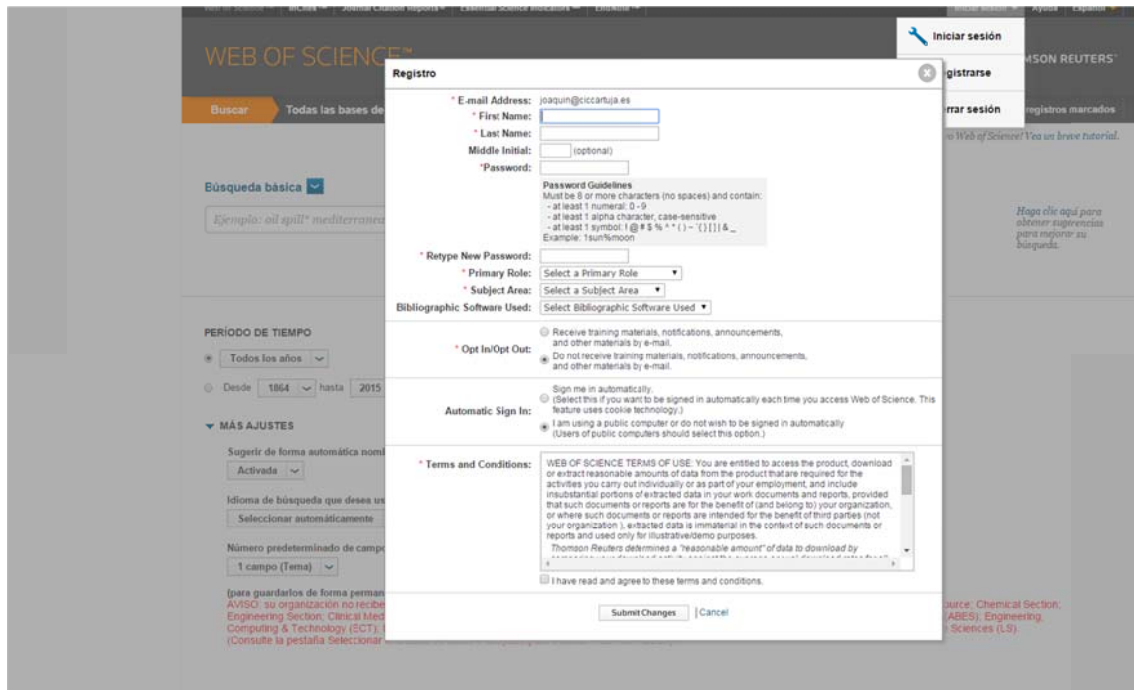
WEB OF SCIENCE™

Iniciar sesión

Registrarse

Cerrar sesión

MSON REUTERS

Buscar | Todas las bases de

registros marcados

Web of Science! Vea un breve tutorial.

Búsqueda básica

Ejemplo: oil spill* mediterranea

Haga clic aquí para obtener sugerencias para mejorar su búsqueda.

PERÍODO DE TIEMPO

Todos los años

Desde 1864 hasta 2015

MÁS AJUSTES

Sugerir de forma automática nom

Activada

Idioma de búsqueda que desea us

Seleccionar automáticamente

Número predeterminado de campo

1 campo (Tema)

(para guardarlos de forma perman
AVISO: su organización no recibe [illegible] ource: Chemical Section; Engineering Section; Clinical Med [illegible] (ABES), Engineering, Computing & Technology (ECT); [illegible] Sciences (LS).
(Consulte la pestaña Seleccionar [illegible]

Registro

* E-mail Address: joaquin@ciccartuja.es
* First Name:
* Last Name:
Middle Initial: (optional)
*Password:

Password Guidelines
Must be 8 or more characters (no spaces) and contain:
- at least 1 numeral: 0 - 9
- at least 1 alpha character, case-sensitive
- at least 1 symbol: ! @ # $ % ^ * ( ) ~ ` { } [ ] | & _
Example: 1sun%moon

* Retype New Password:
* Primary Role: Select a Primary Role
* Subject Area: Select a Subject Area
Bibliographic Software Used: Select Bibliographic Software Used

* Opt In/Opt Out:
Receive training materials, notifications, announcements, and other materials by e-mail.
Do not receive training materials, notifications, announcements, and other materials by e-mail.

Automatic Sign In:
Sign me in automatically.
(Select this if you want to be signed in automatically each time you access Web of Science. This feature uses cookie technology.)
I am using a public computer or do not wish to be signed in automatically
(Users of public computers should select this option.)

* Terms and Conditions:
WEB OF SCIENCE TERMS OF USE: You are entitled to access the product, download or extract reasonable amounts of data from the product that are required for the activities you carry out individually or as part of your employment, and include insubstantial portions of extracted data in your work documents and reports, provided that such documents or reports are for the benefit of (and belong to) your organization, or where such documents or reports are intended for the benefit of third parties (not your organization ), extracted data is immaterial in the context of such documents or reports and used only for illustrative/demo purposes.
Thomson Reuters determined a "reasonable amount" of data to download by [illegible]

I have read and agree to these terms and conditions.

Submit Changes | Cancel